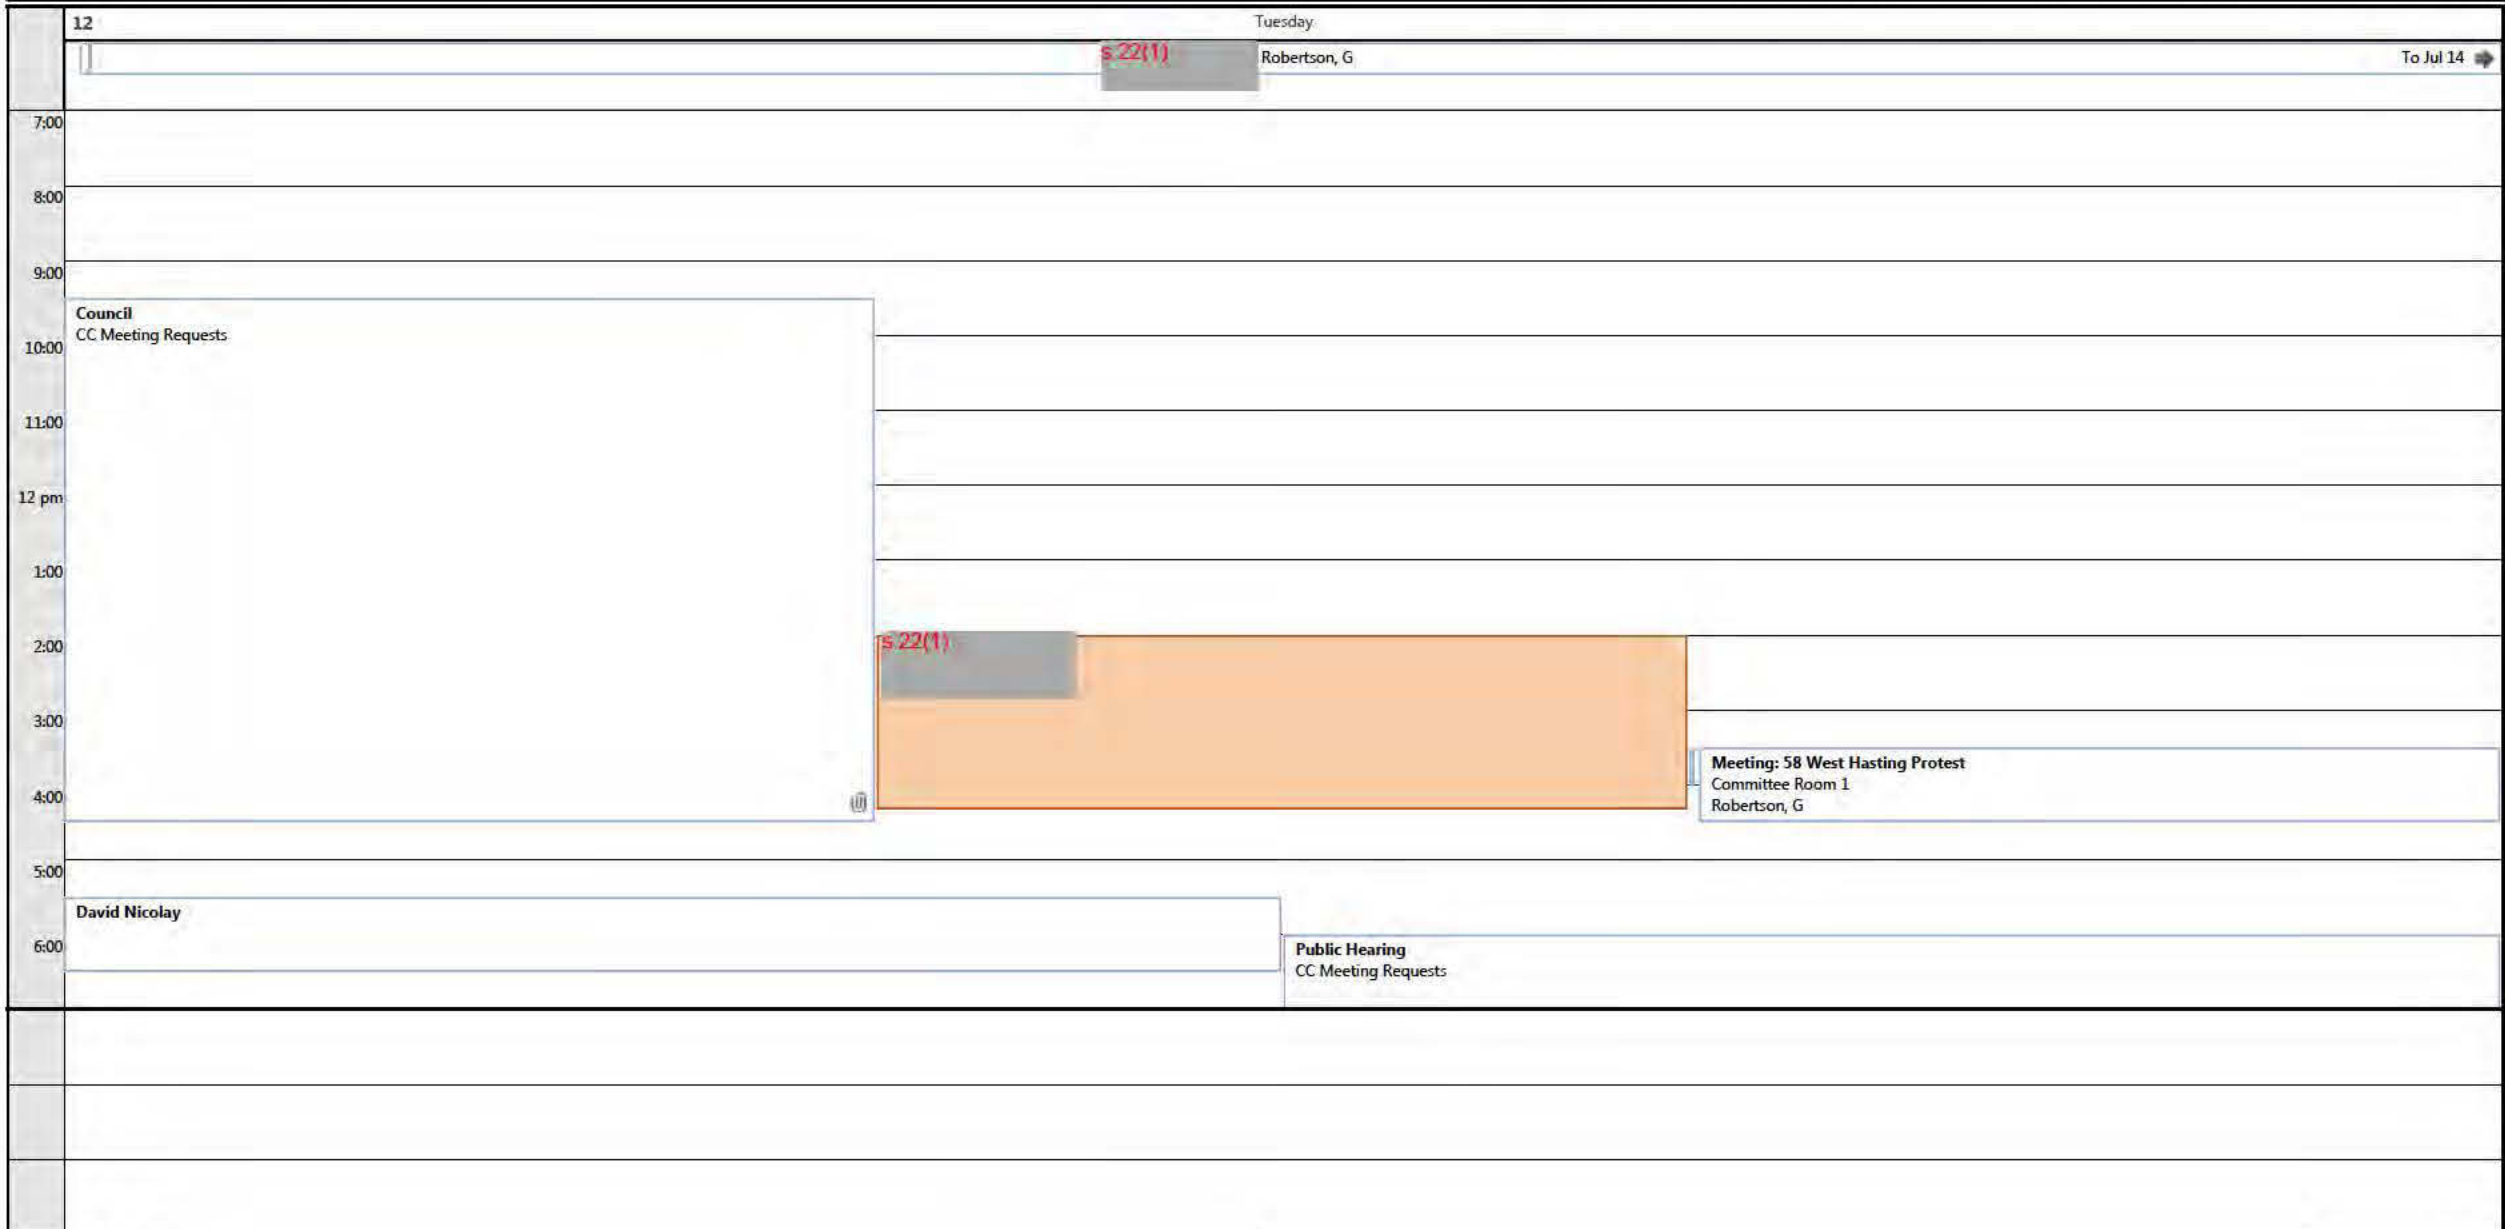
12

Tuesday

s.22(1) Robertson, G

To Jul 14

7:00

8:00

9:00

Council
CC Meeting Requests

10:00

11:00

12 pm

1:00

2:00

s.22(1)

3:00

Meeting: 58 West Hasting Protest
Committee Room 1
Robertson, G

4:00

5:00

David Nicolay

6:00

Public Hearing
CC Meeting Requests